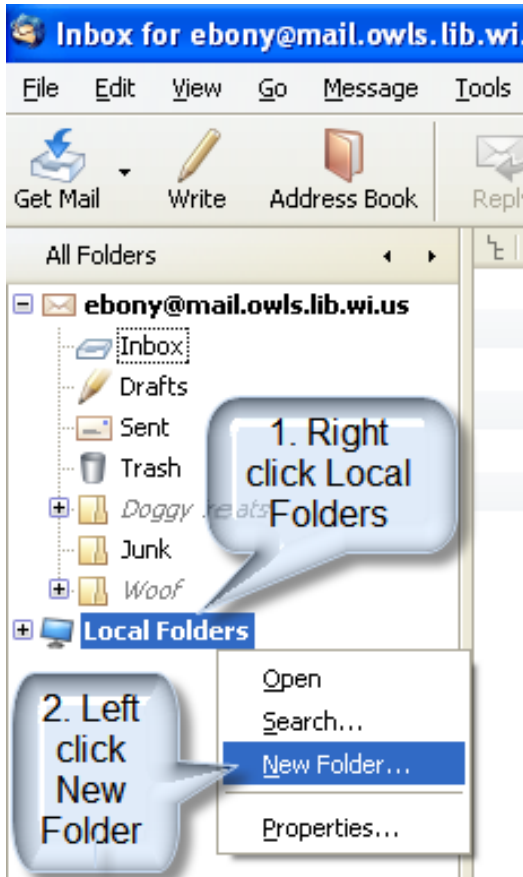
Inbox for ebony@mail.owls.lib.wi.

File Edit View Go Message Tools

Get Mail Write Address Book Reply

All Folders

ebony@mail.owls.lib.wi.us

Inbox

Drafts

Sent

Trash

Doggy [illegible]

Junk

Woof

Local Folders

1. Right click Local Folders

Open

Search...

New Folder...

Properties...

2. Left click New Folder